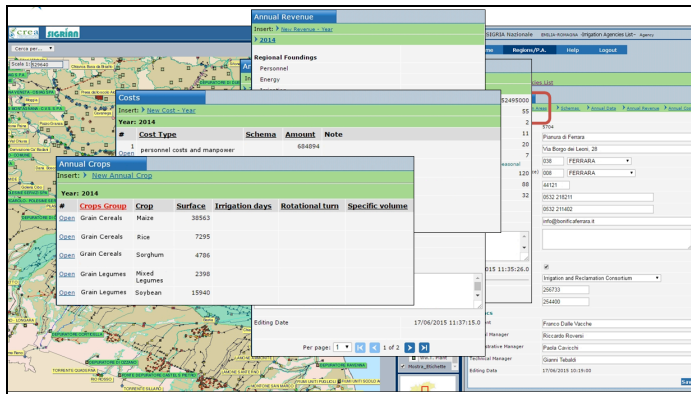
crea SIGRIAN

Cerca per...

Scala 1: 529640

Annual Revenue

Insert: New Revenue - Year

2014

Regional Foundings

Personnel

Energy

Costs

Insert: New Cost - Year

Year: 2014

| # | Cost Type | Schema | Amount | Note |
|---|---|---|---|---|
| 1 Open | personnel costs and manpower | | 684894 | |

2495000

55

2

11

20

120

88

32

Annual Crops

Insert: New Annual Crop

Year: 2014

| # | Crops Group | Crop | Surface | Irrigation days | Rotational turn | Specific volume |
|---|---|---|---|---|---|---|
| Open | Grain Cereals | Maize | 38563 | | | |
| Open | Grain Cereals | Rice | 7295 | | | |
| Open | Grain Cereals | Sorghum | 4786 | | | |
| Open | Grain Legumes | Mixed Legumes | 2398 | | | |
| Open | Grain Legumes | Soybean | 15940 | | | |

Editing Date 17/06/2015 11:37:15.0

Per page: 1 1 of 2

SIGRIA Nazionale EMILIA-ROMAGNA - Irrigation Agencies List - Agency

Regions/P.A. Help Logout

Schemas Annual Data Annual Revenue Annual Costs

5704

Pianura di Ferrara

Via Borgo dei Leoni, 28

038 FERRARA

008 FERRARA

44121

0532 218211

0532 211402

info@bonificaferrara.it

2015 11:35:26.0

Irrigation and Reclamation Consortium

266733

264400

Franco Dalle Vacche

Manager Riccardo Roversi

Administrative Manager Paola Cavicchi

Technical Manager Gianni Tebaldi

Editing Data 17/06/2015 10:19:00